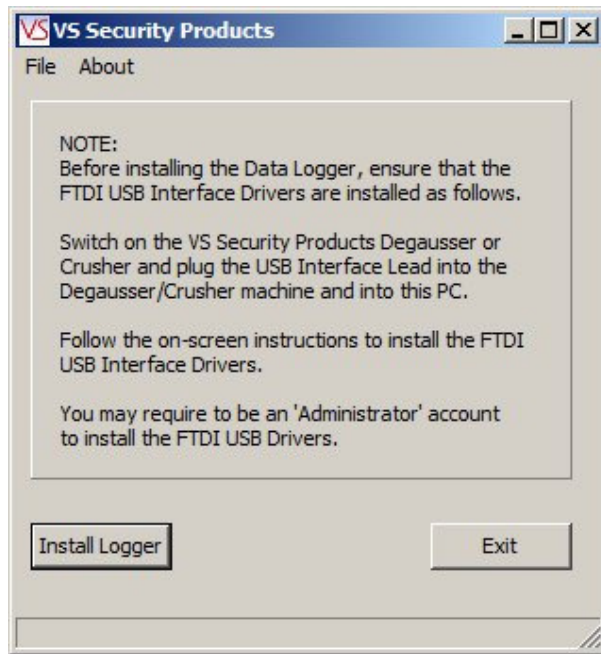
VS VS Security Products

File About

NOTE:
Before installing the Data Logger, ensure that the FTDI USB Interface Drivers are installed as follows.

Switch on the VS Security Products Degausser or Crusher and plug the USB Interface Lead into the Degausser/Crusher machine and into this PC.

Follow the on-screen instructions to install the FTDI USB Interface Drivers.

You may require to be an 'Administrator' account to install the FTDI USB Drivers.

Install Logger

Exit